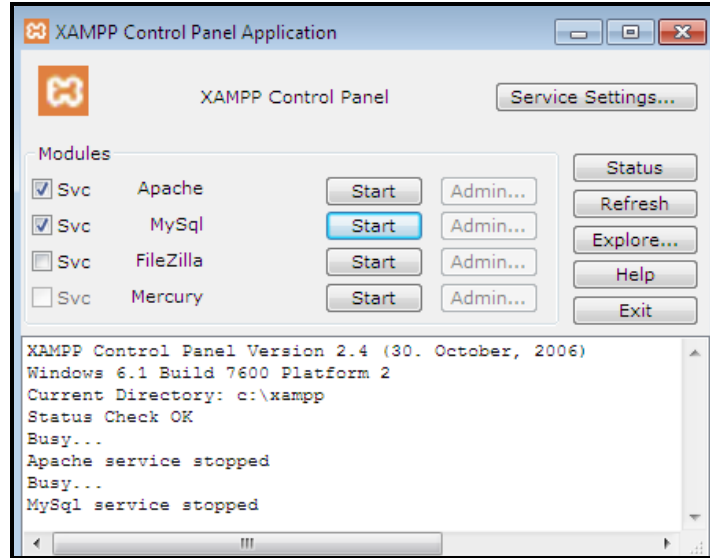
XAMPP Control Panel Application

XAMPP Control Panel

Service Settings...

Modules

Svc Apache Start Admin...

Svc MySql Start Admin...

Svc FileZilla Start Admin...

Svc Mercury Start Admin...

Status

Refresh

Explore...

Help

Exit

XAMPP Control Panel Version 2.4 (30. October, 2006)
Windows 6.1 Build 7600 Platform 2
Current Directory: c:\xampp
Status Check OK
Busy...
Apache service stopped
Busy...
MySql service stopped